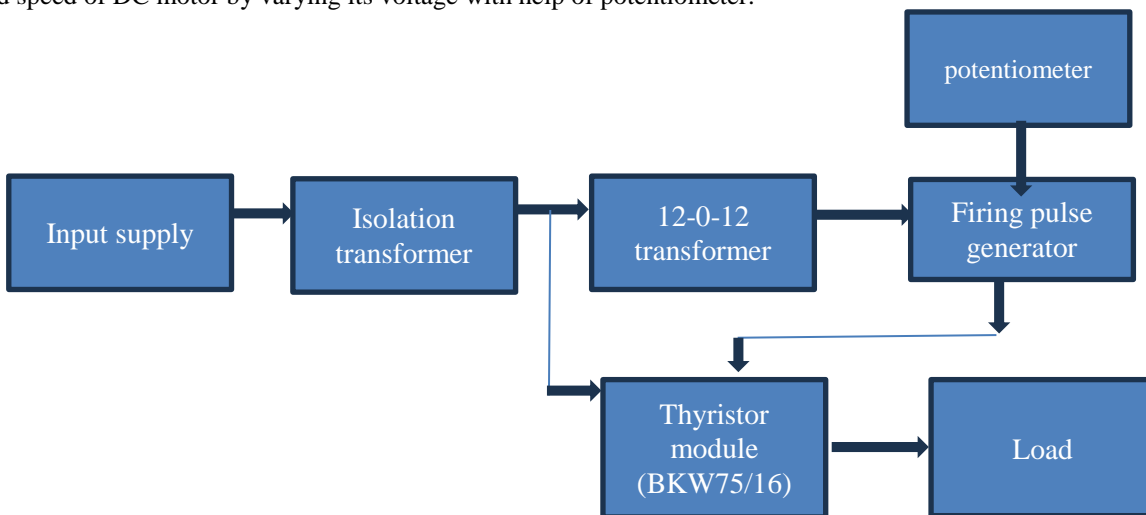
d speed of DC motor by varying its voltage with help of potentiometer.

potentiometer

Input supply

Isolation transformer

12-0-12 transformer

Firing pulse generator

Thyristor module (BKW75/16)

Load